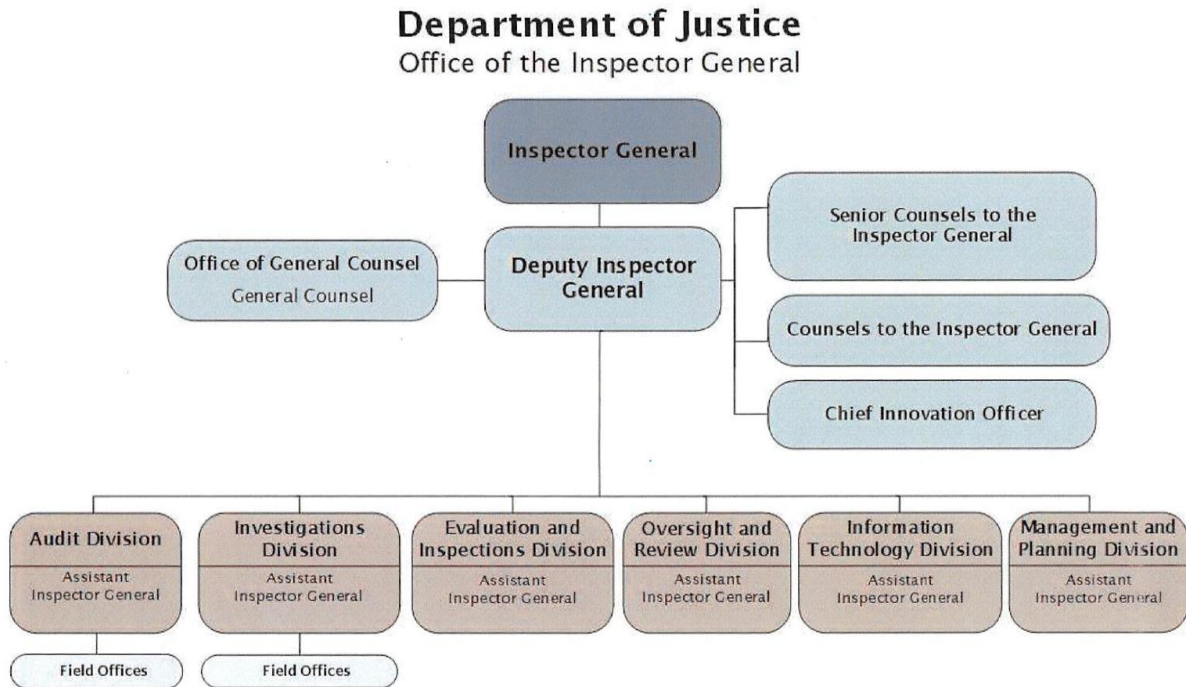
Department of Justice
Office of the Inspector General

Inspector General

Deputy Inspector General

Office of General Counsel
General Counsel

Senior Counsels to the Inspector General

Counsels to the Inspector General

Chief Innovation Officer

Audit Division
Assistant Inspector General

Investigations Division
Assistant Inspector General

Evaluation and Inspections Division
Assistant Inspector General

Oversight and Review Division
Assistant Inspector General

Information Technology Division
Assistant Inspector General

Management and Planning Division
Assistant Inspector General

Field Offices

Field Offices